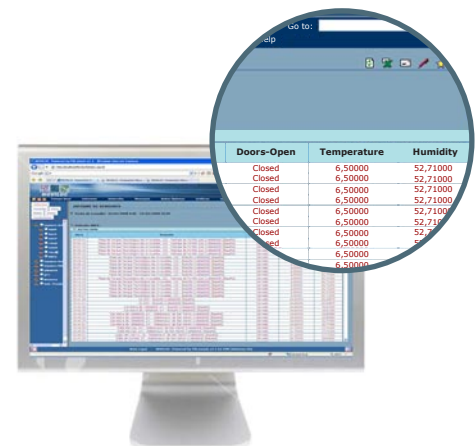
elp Go to:

| Doors-Open | Temperature | Humidity |
|---|---|---|
| Closed | 6,50000 | 52,71000 |
| Closed | 6,50000 | 52,71000 |
| Closed | 6,50000 | 52,71000 |
| Closed | 6,50000 | 52,71000 |
| Closed | 6,50000 | 52,71000 |
| Closed | 6,50000 | 52,710 |
| Closed | 6,50000 | 52,7 |
| Closed | 6,50000 | 52, |
| Closed | 6,50000 | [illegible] |
| | 6,50000 | |